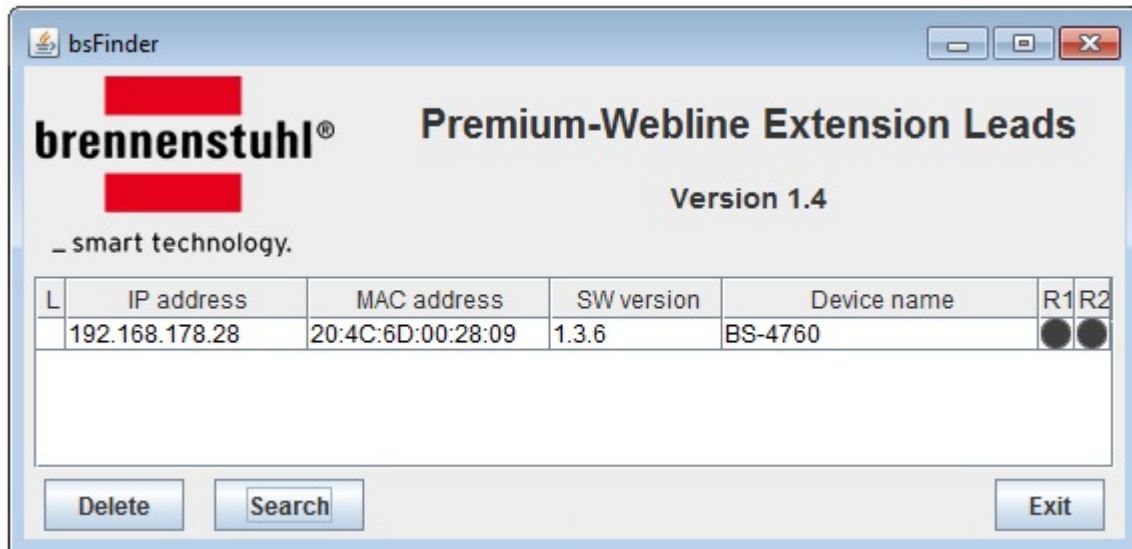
bsFinder

brennenstuhl®

_ smart technology.

Premium-Webline Extension Leads

Version 1.4

| L | IP address | MAC address | SW version | Device name | R1 | R2 |
|---|---|---|---|---|---|---|
| | 192.168.178.28 | 20:4C:6D:00:28:09 | 1.3.6 | BS-4760 | | |

Delete

Search

Exit